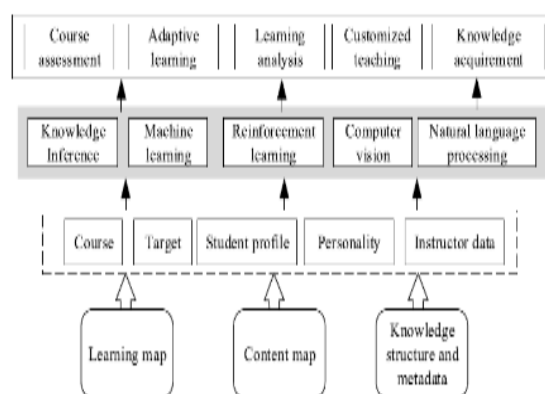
Course assessment

Adaptive learning

Learning analysis

Customized teaching

Knowledge acquirement

Knowledge Inference

Machine learning

Reinforcement learning

Computer vision

Natural language processing

Course

Target

Student profile

Personality

Instructor data

Learning map

Content map

Knowledge structure and metadata